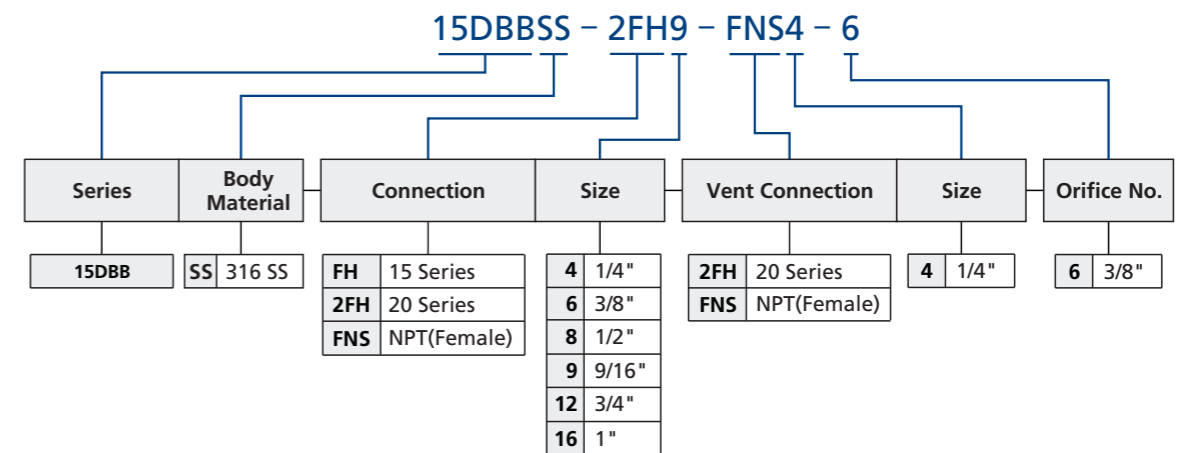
15DBBSS – 2FH9 – FNS4 – 6

Series

Body Material

Connection

Size

Vent Connection

Size

Orifice No.

15DBB

| SS | 316 SS |
|---|---|

| FH | 15 Series |
|---|---|
| 2FH | 20 Series |
| FNS | NPT(Female) |

| 4 | 1/4" |
|---|---|
| 6 | 3/8" |
| 8 | 1/2" |
| 9 | 9/16" |
| 12 | 3/4" |
| 16 | 1" |

| 2FH | 20 Series |
|---|---|
| FNS | NPT(Female) |

| 4 | 1/4" |
|---|---|

| 6 | 3/8" |
|---|---|